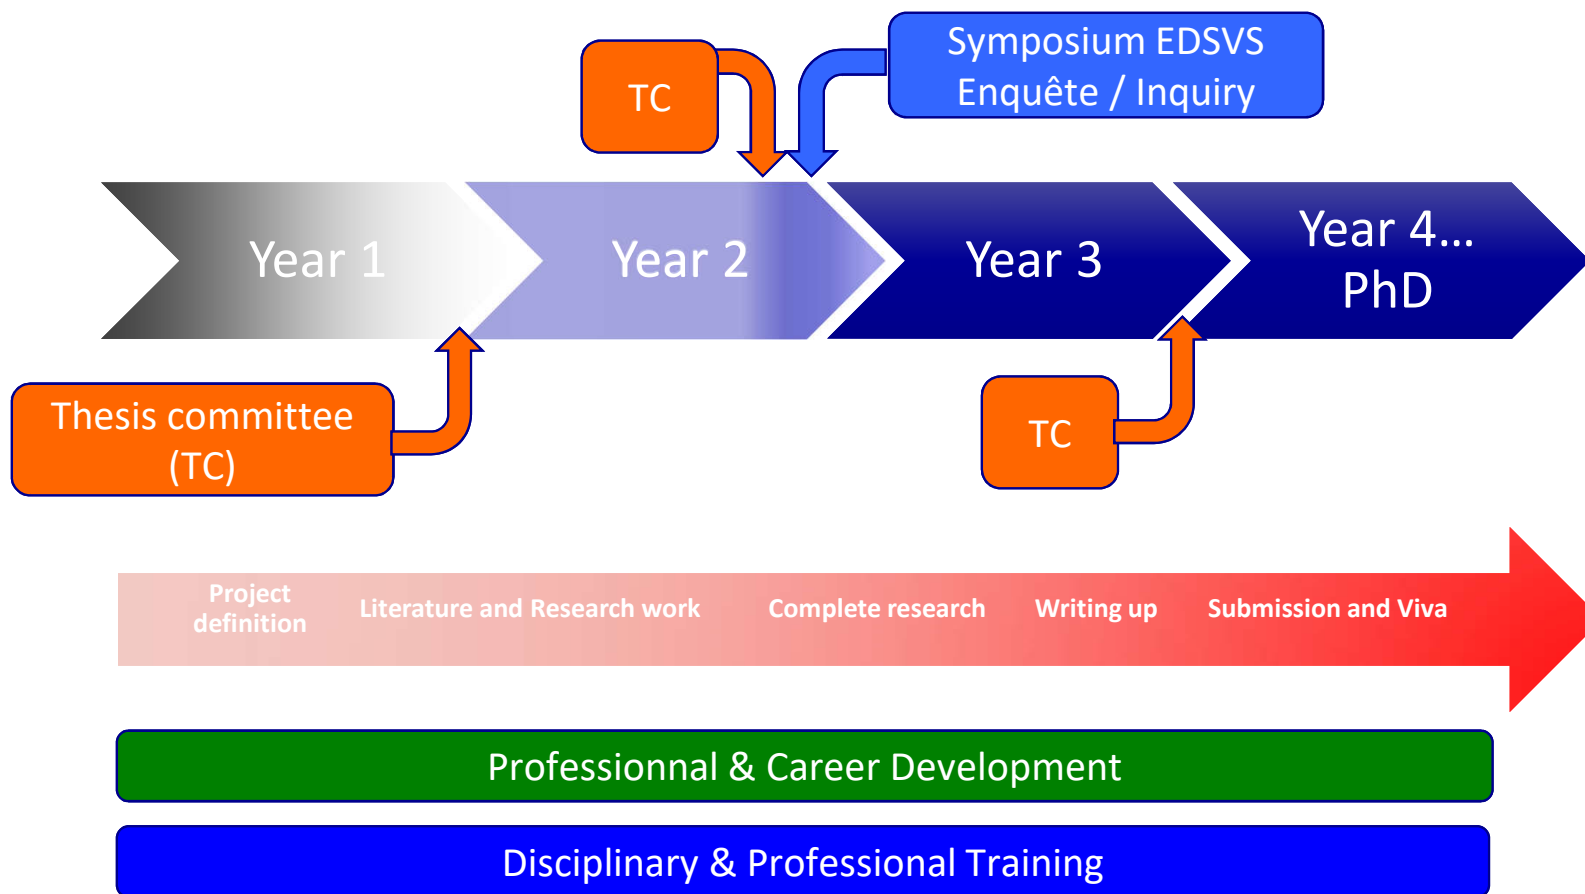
TC

Symposium EDSVS
Enquête / Inquiry

Year 1

Year 2

Year 3

Year 4…
PhD

Thesis committee
(TC)

TC

Project definition

Literature and Research work

Complete research

Writing up

Submission and Viva

Professionnal & Career Development

Disciplinary & Professional Training